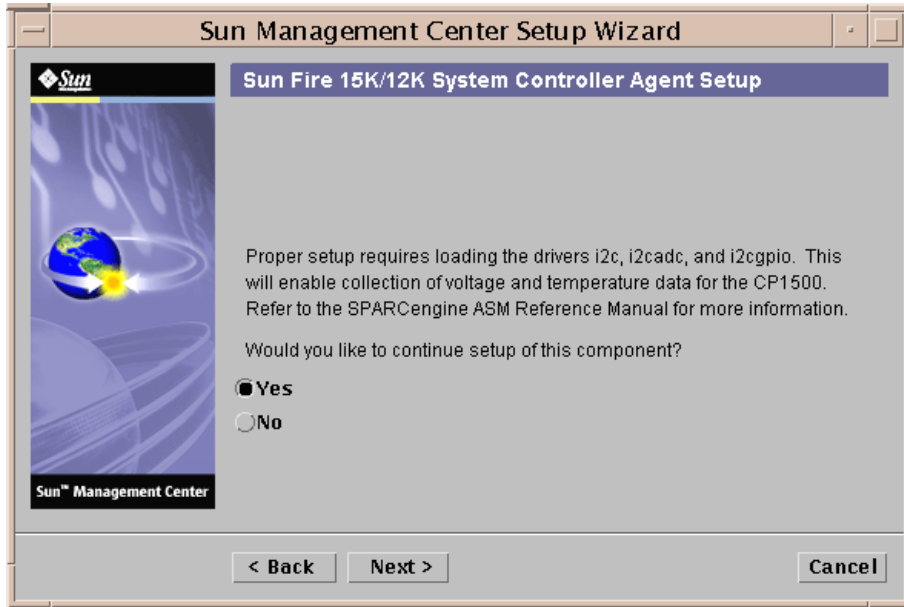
Sun Management Center Setup Wizard

Sun

Sun™ Management Center

Sun Fire 15K/12K System Controller Agent Setup

Proper setup requires loading the drivers i2c, i2cadc, and i2cgpio. This will enable collection of voltage and temperature data for the CP1500. Refer to the SPARCengine ASM Reference Manual for more information.

Would you like to continue setup of this component?

Yes

No

< Back

Next >

Cancel